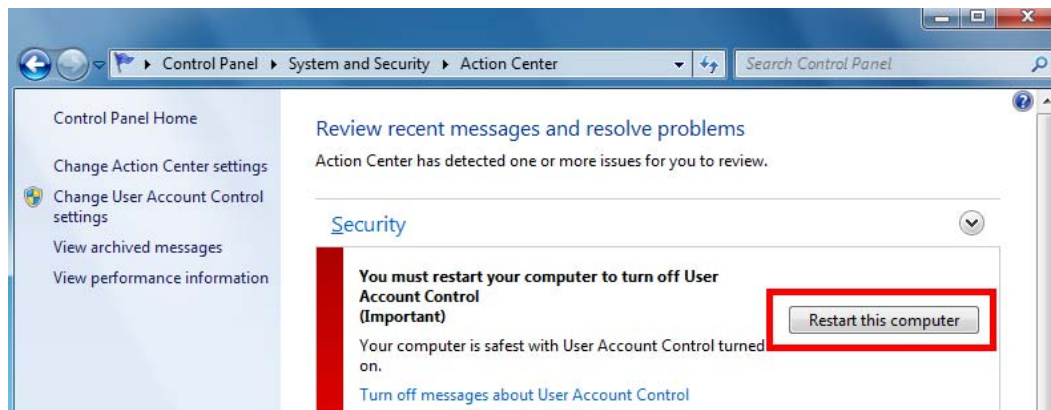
Control Panel ▸ System and Security ▸ Action Center

Search Control Panel

Control Panel Home

Change Action Center settings

Change User Account Control settings

View archived messages

View performance information

Review recent messages and resolve problems

Action Center has detected one or more issues for you to review.

Security

You must restart your computer to turn off User Account Control
(Important)

Your computer is safest with User Account Control turned on.

Restart this computer

Turn off messages about User Account Control